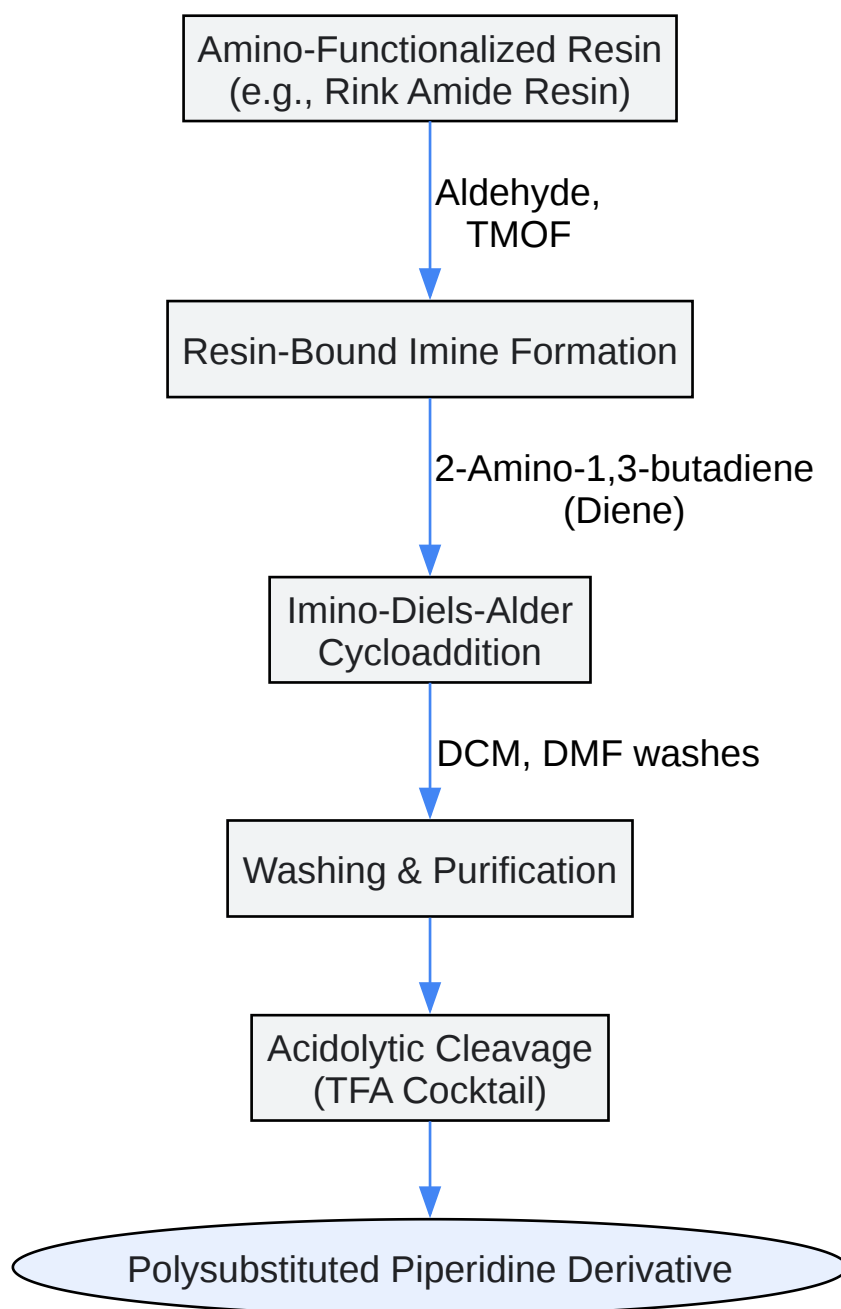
Amino-Functionalized Resin
(e.g., Rink Amide Resin)

Aldehyde,
TMOF

Resin-Bound Imine Formation

2-Amino-1,3-butadiene
(Diene)

Imino-Diels-Alder
Cycloaddition

DCM, DMF washes

Washing & Purification

Acidolytic Cleavage
(TFA Cocktail)

Polysubstituted Piperidine Derivative